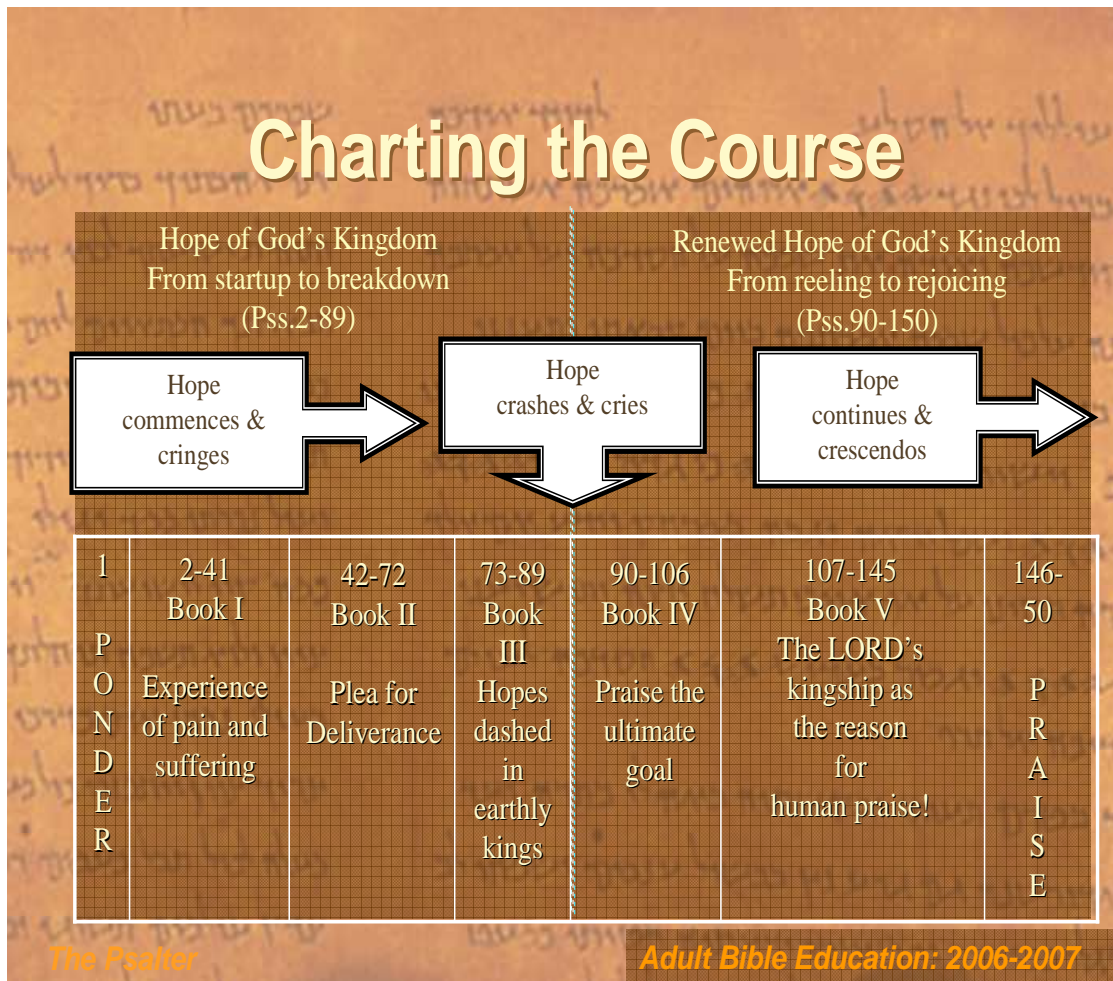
Charting the Course

Hope of God's Kingdom
From startup to breakdown
(Pss.2-89)

Renewed Hope of God's Kingdom
From reeling to rejoicing
(Pss.90-150)

Hope commences & cringes

Hope crashes & cries

Hope continues & crescendos

| 1 PONDER | 2-41 Book I Experience of pain and suffering | 42-72 Book II Plea for Deliverance | 73-89 Book III Hopes dashed in earthly kings | 90-106 Book IV Praise the ultimate goal | 107-145 Book V The LORD's kingship as the reason for human praise! | 146-50 PRAISE |
|---|---|---|---|---|---|---|

The Psalter

Adult Bible Education: 2006-2007